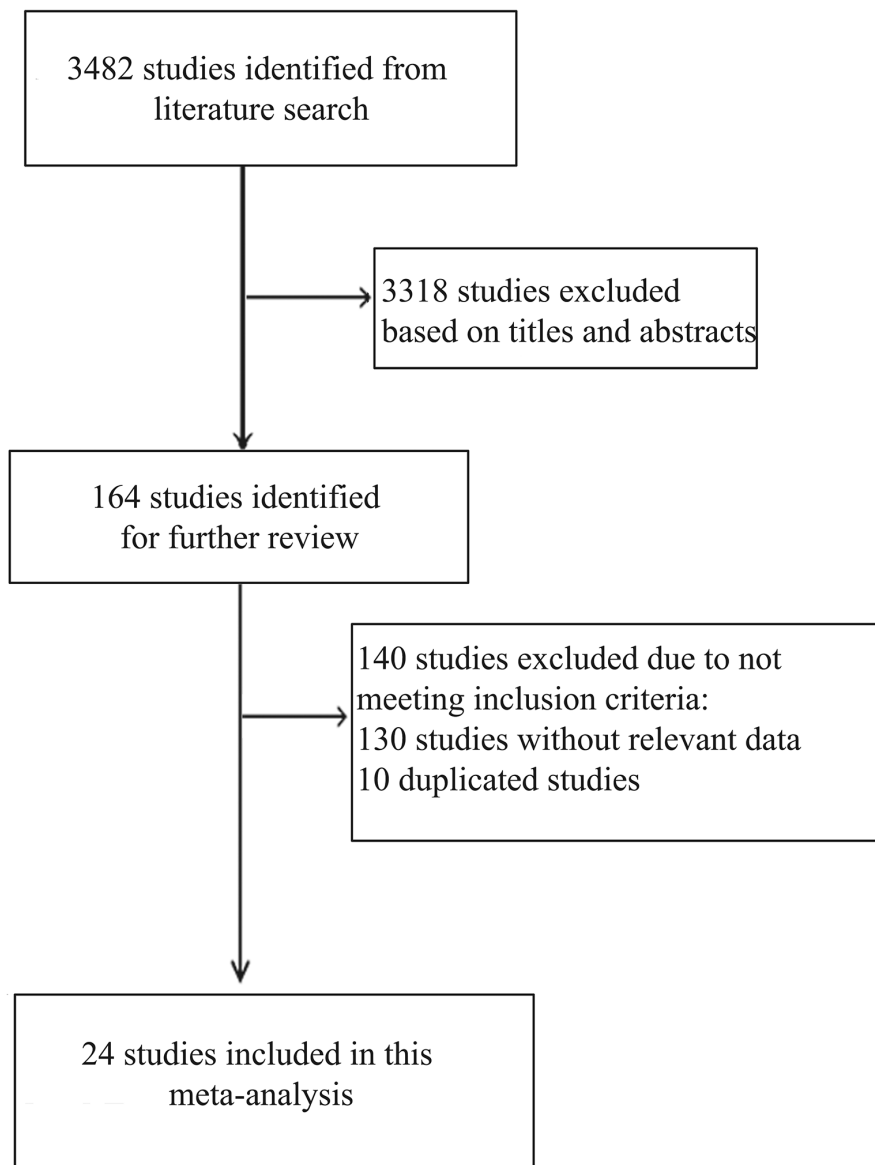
3482 studies identified from literature search

3318 studies excluded based on titles and abstracts

164 studies identified for further review

140 studies excluded due to not meeting inclusion criteria:
130 studies without relevant data
10 duplicated studies

24 studies included in this meta-analysis